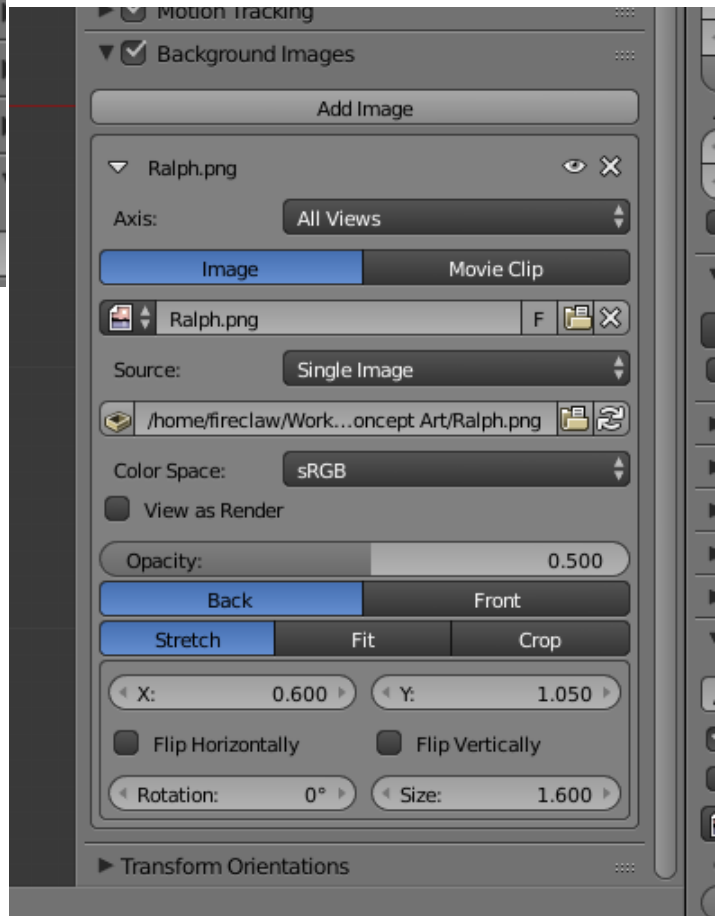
Motion Tracking

Background Images

Add Image

Ralph.png

Axis: All Views

Image | Movie Clip

Ralph.png F

Source: Single Image

/home/fireclaw/Work…oncept Art/Ralph.png

Color Space: sRGB

View as Render

Opacity: 0.500

Back | Front

Stretch | Fit | Crop

X: 0.600 | Y: 1.050

Flip Horizontally | Flip Vertically

Rotation: 0° | Size: 1.600

Transform Orientations